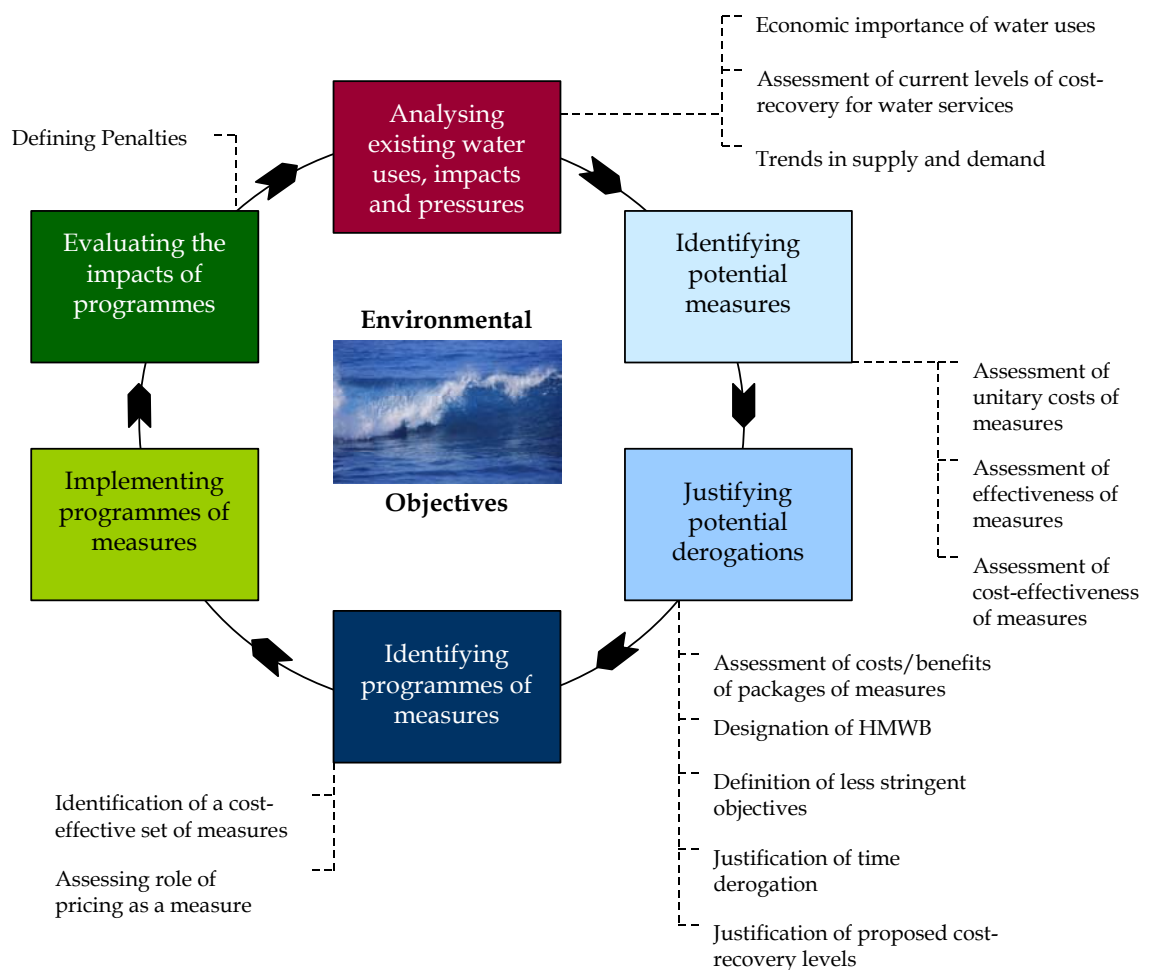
Analysing existing water uses, impacts and pressures

Economic importance of water uses

Assessment of current levels of cost-recovery for water services

Trends in supply and demand

Defining Penalties

Evaluating the impacts of programmes

Identifying potential measures

Environmental

Objectives

Assessment of unitary costs of measures

Assessment of effectiveness of measures

Assessment of cost-effectiveness of measures

Implementing programmes of measures

Justifying potential derogations

Identifying programmes of measures

Assessment of costs/benefits of packages of measures

Designation of HMWB

Definition of less stringent objectives

Justification of time derogation

Justification of proposed cost-recovery levels

Identification of a cost-effective set of measures

Assessing role of pricing as a measure